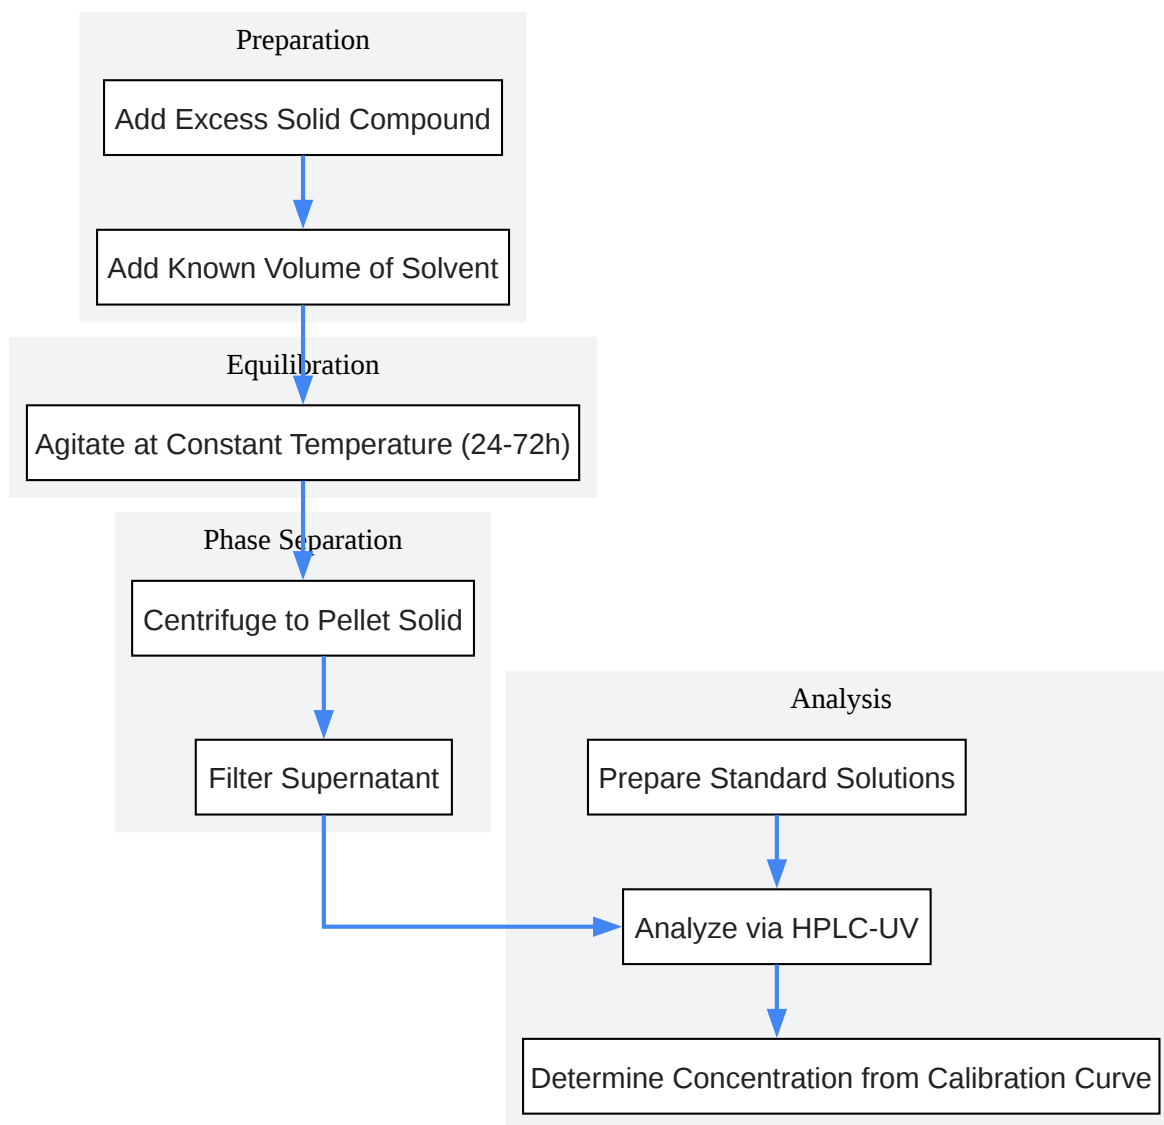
Preparation

Add Excess Solid Compound

Add Known Volume of Solvent

Equilibration

Agitate at Constant Temperature (24-72h)

Phase Separation

Centrifuge to Pellet Solid

Filter Supernatant

Analysis

Prepare Standard Solutions

Analyze via HPLC-UV

Determine Concentration from Calibration Curve